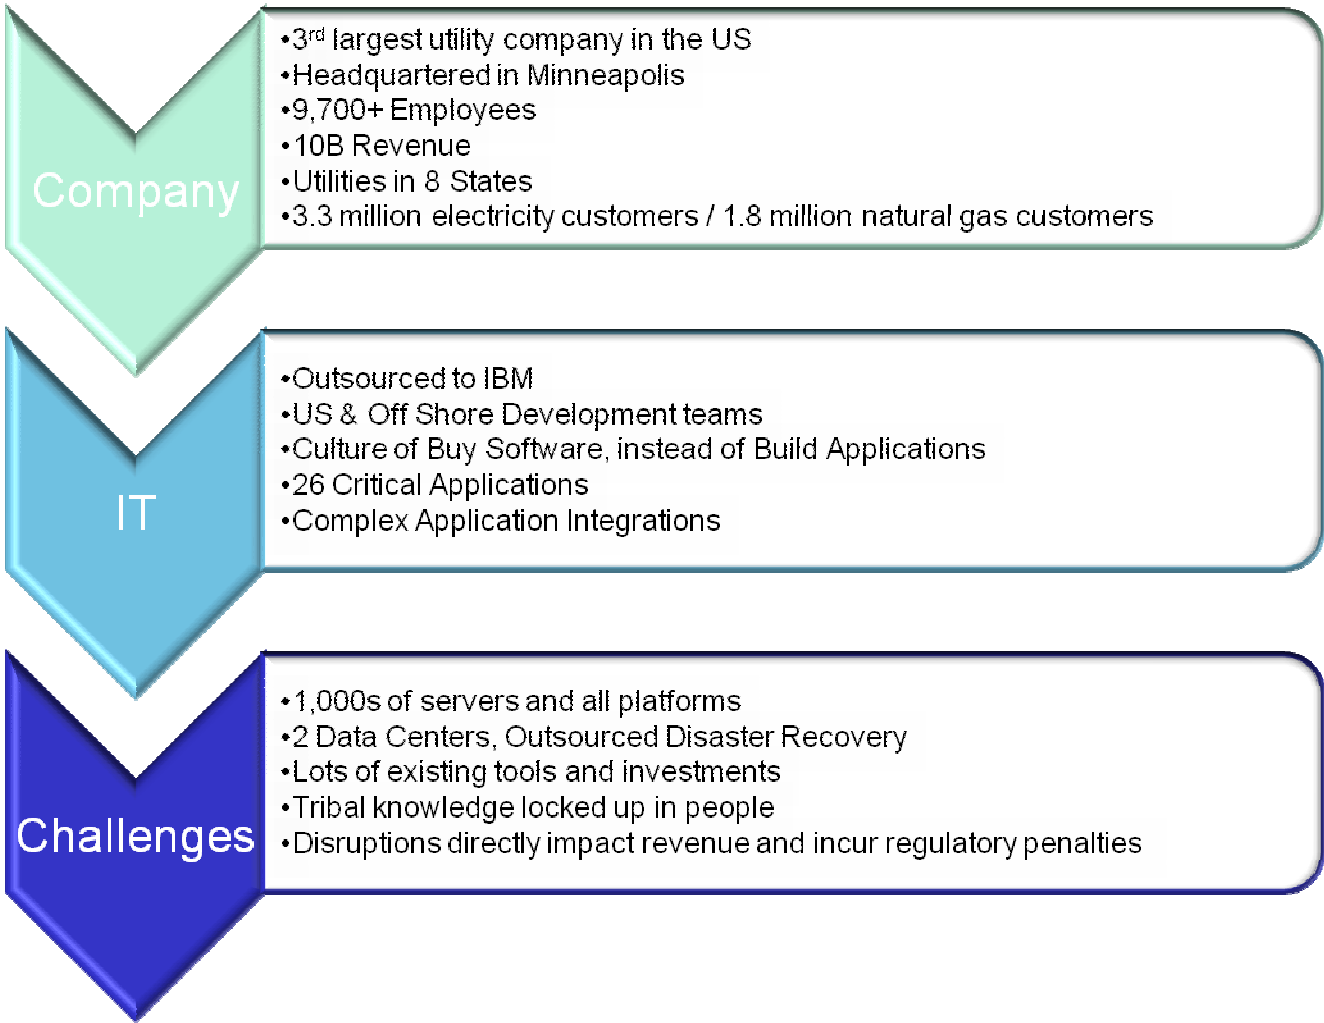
Company

•3$^{rd}$ largest utility company in the US
•Headquartered in Minneapolis
•9,700+ Employees
•10B Revenue
•Utilities in 8 States
•3.3 million electricity customers / 1.8 million natural gas customers

IT

•Outsourced to IBM
•US & Off Shore Development teams
•Culture of Buy Software, instead of Build Applications
•26 Critical Applications
•Complex Application Integrations

Challenges

•1,000s of servers and all platforms
•2 Data Centers, Outsourced Disaster Recovery
•Lots of existing tools and investments
•Tribal knowledge locked up in people
•Disruptions directly impact revenue and incur regulatory penalties